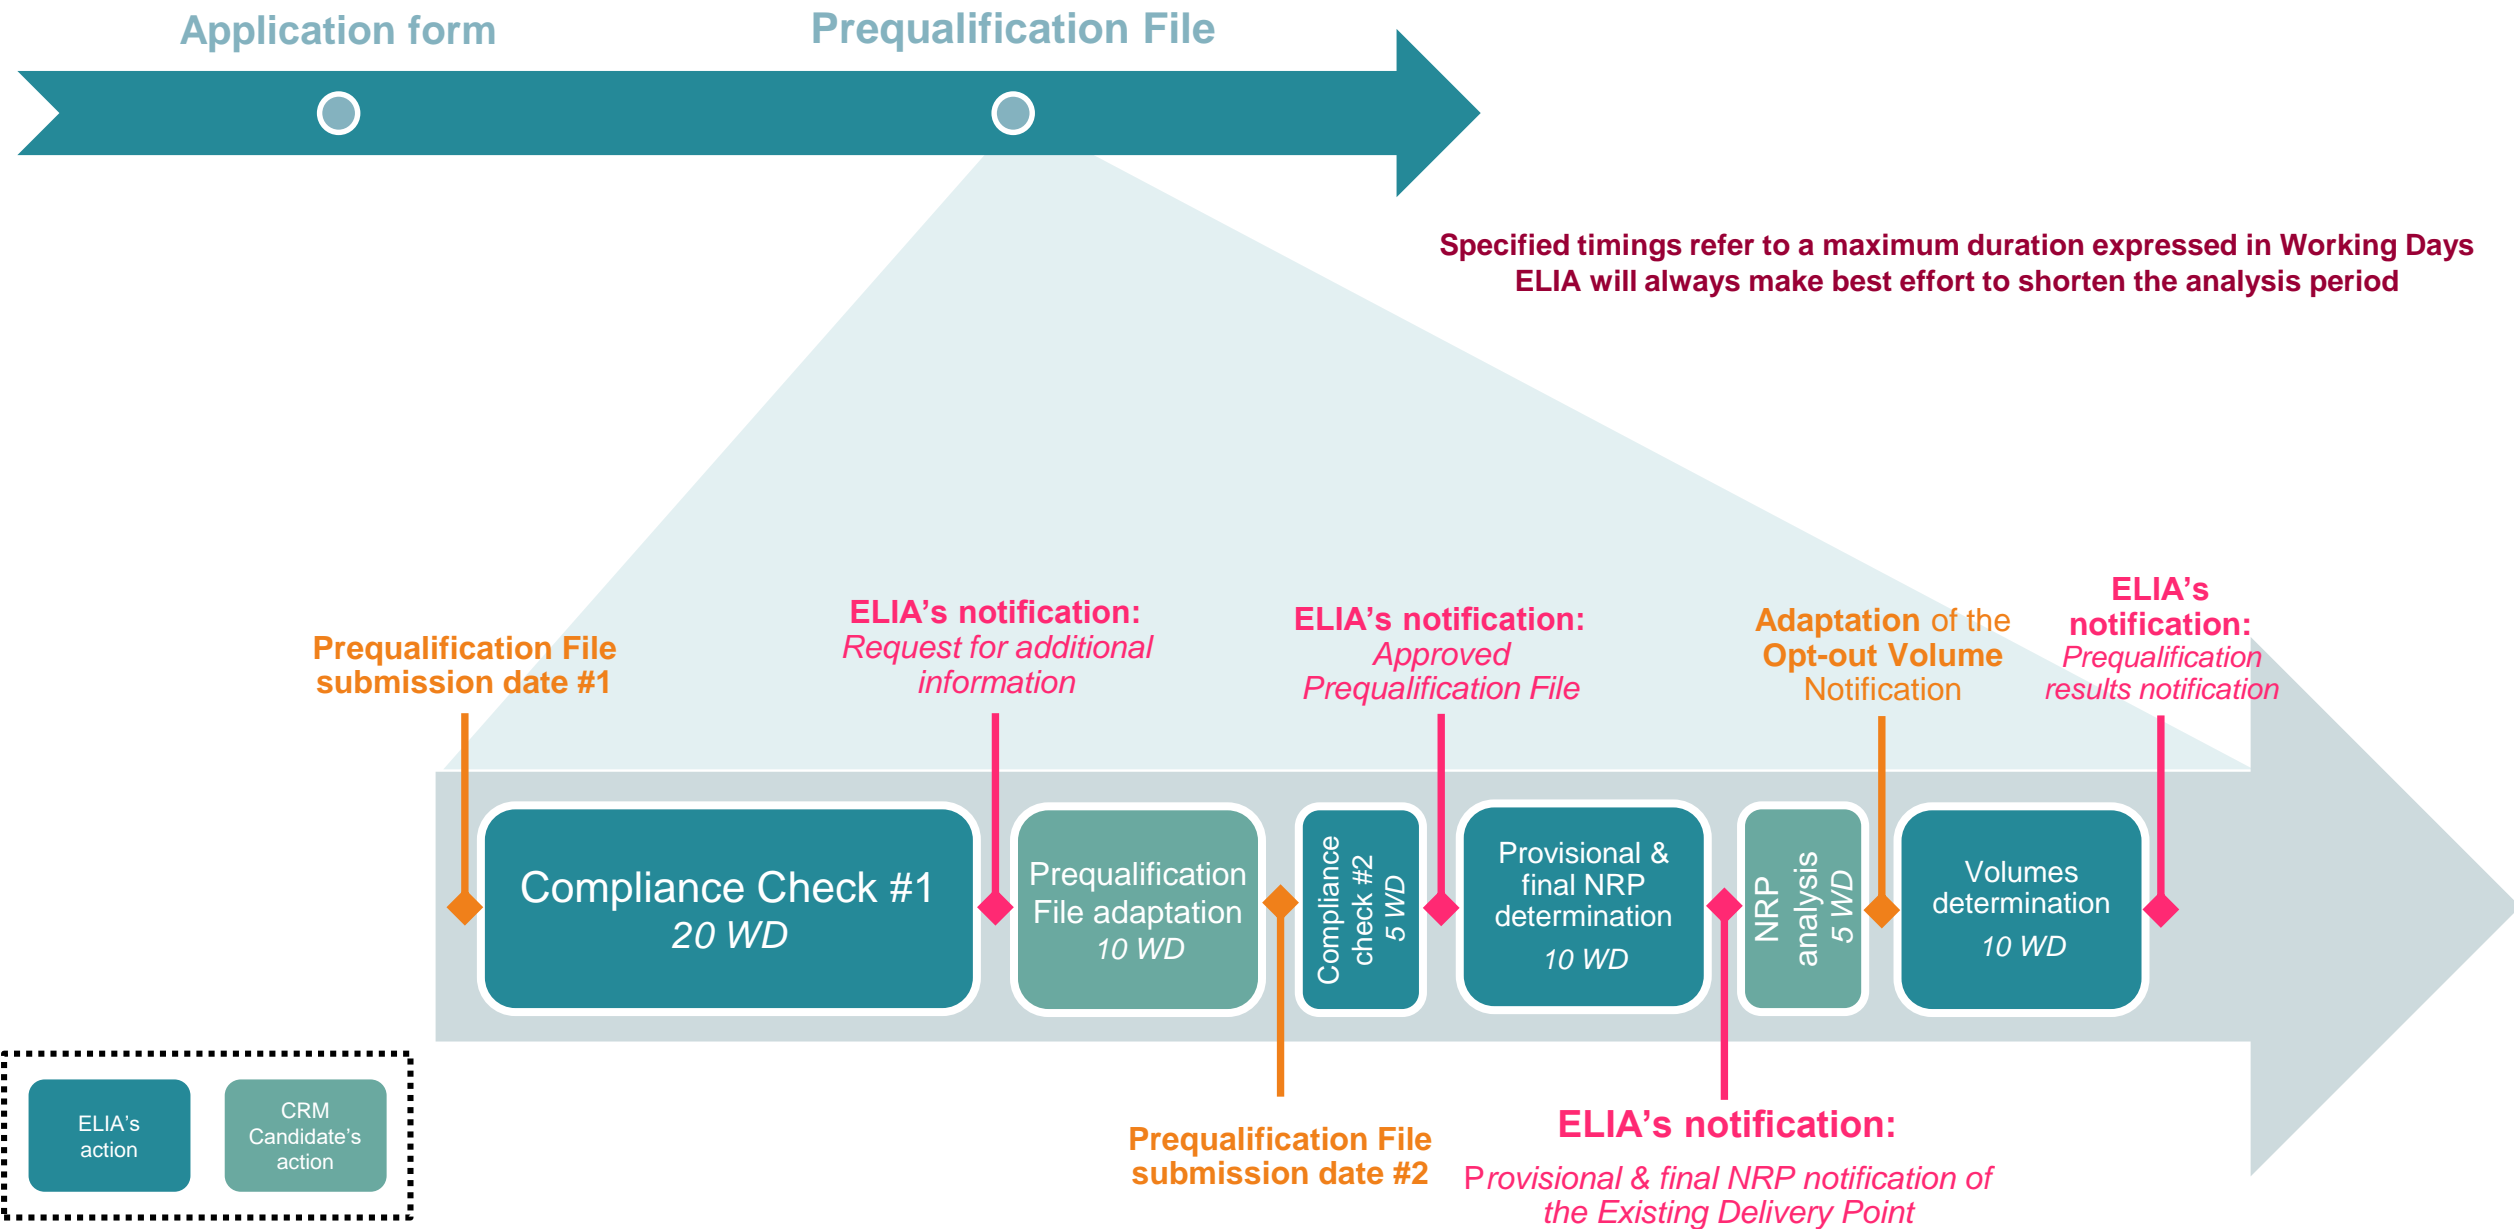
Application form

Prequalification File

Specified timings refer to a maximum duration expressed in Working Days
ELIA will always make best effort to shorten the analysis period

Prequalification File submission date #1

ELIA's notification:
Request for additional information

ELIA's notification:
Approved Prequalification File

Adaptation of the Opt-out Volume Notification

ELIA's notification:
Prequalification results notification

Compliance Check #1
20 WD

Prequalification File adaptation
10 WD

Compliance check #2
5 WD

Provisional & final NRP determination
10 WD

NRP analysis
5 WD

Volumes determination
10 WD

ELIA's action

CRM Candidate's action

Prequalification File submission date #2

ELIA's notification:
Provisional & final NRP notification of the Existing Delivery Point